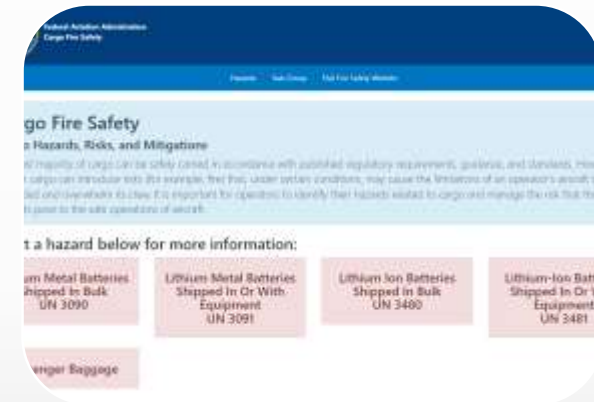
Federal Aviation Administration
Cargo Fire Safety

Hazards Task Group FAA Fire Safety Website

go Fire Safety
Hazards, Risks, and Mitigations

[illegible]

t a hazard below for more information:

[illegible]m Metal Batteries Shipped In Bulk UN 3090

Lithium Metal Batteries Shipped In Or With Equipment UN 3091

Lithium Ion Batteries Shipped In Bulk UN 3480

Lithium-Ion Bat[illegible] Shipped In Or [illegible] Equipment UN 3481

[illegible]enger Baggage